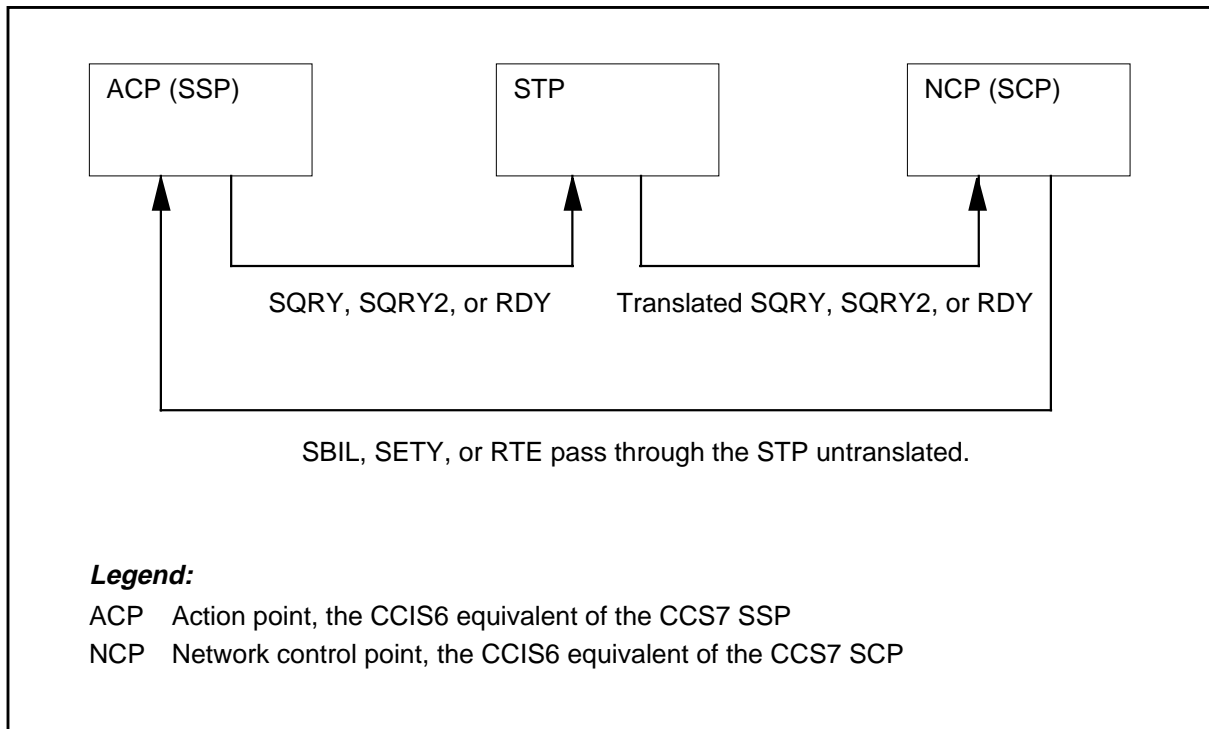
ACP (SSP)

STP

NCP (SCP)

SQRY, SQRY2, or RDY

Translated SQRY, SQRY2, or RDY

SBIL, SETY, or RTE pass through the STP untranslated.

**Legend:**

ACP Action point, the CCIS6 equivalent of the CCS7 SSP

NCP Network control point, the CCIS6 equivalent of the CCS7 SCP